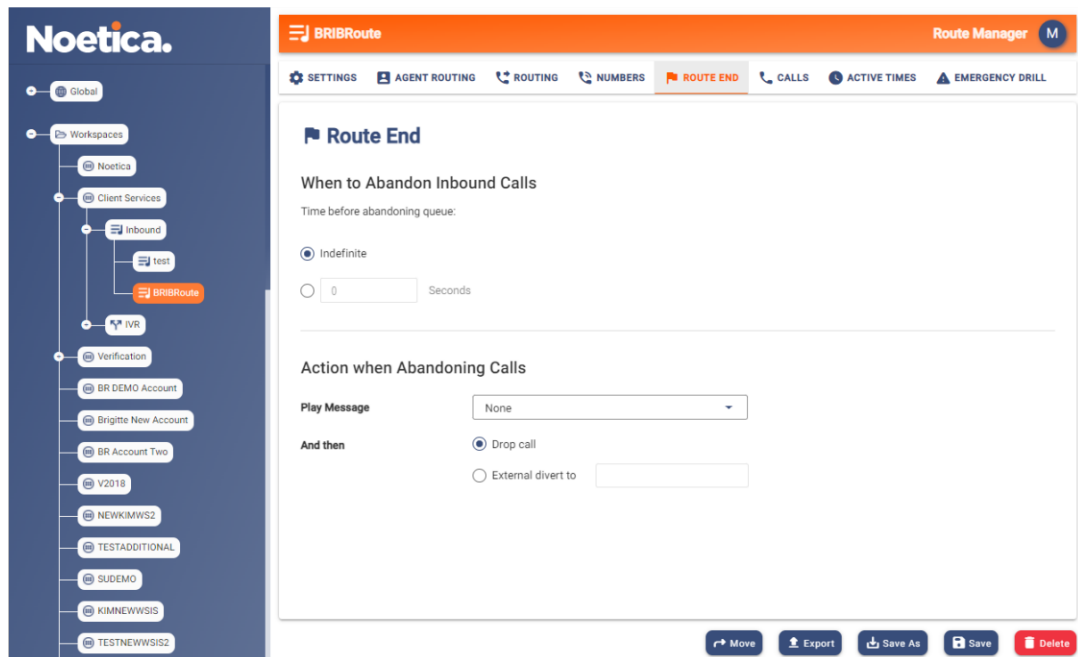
Noetica.

Global

Workspaces

Noetica

Client Services

Inbound

test

BRIBRoute

IVR

Verification

BR DEMO Account

Brigitte New Account

BR Account Two

V2018

NEWKIMWS2

TESTADDITIONAL

SUDEMO

KIMNEWWSIS

TESTNEWWSIS2

BRIBRoute

Route Manager

M

SETTINGS | AGENT ROUTING | ROUTING | NUMBERS | ROUTE END | CALLS | ACTIVE TIMES | EMERGENCY DRILL

Route End

When to Abandon Inbound Calls

Time before abandoning queue:

Indefinite

0 Seconds

Action when Abandoning Calls

Play Message None

And then Drop call

External divert to

Move Export Save As Save Delete